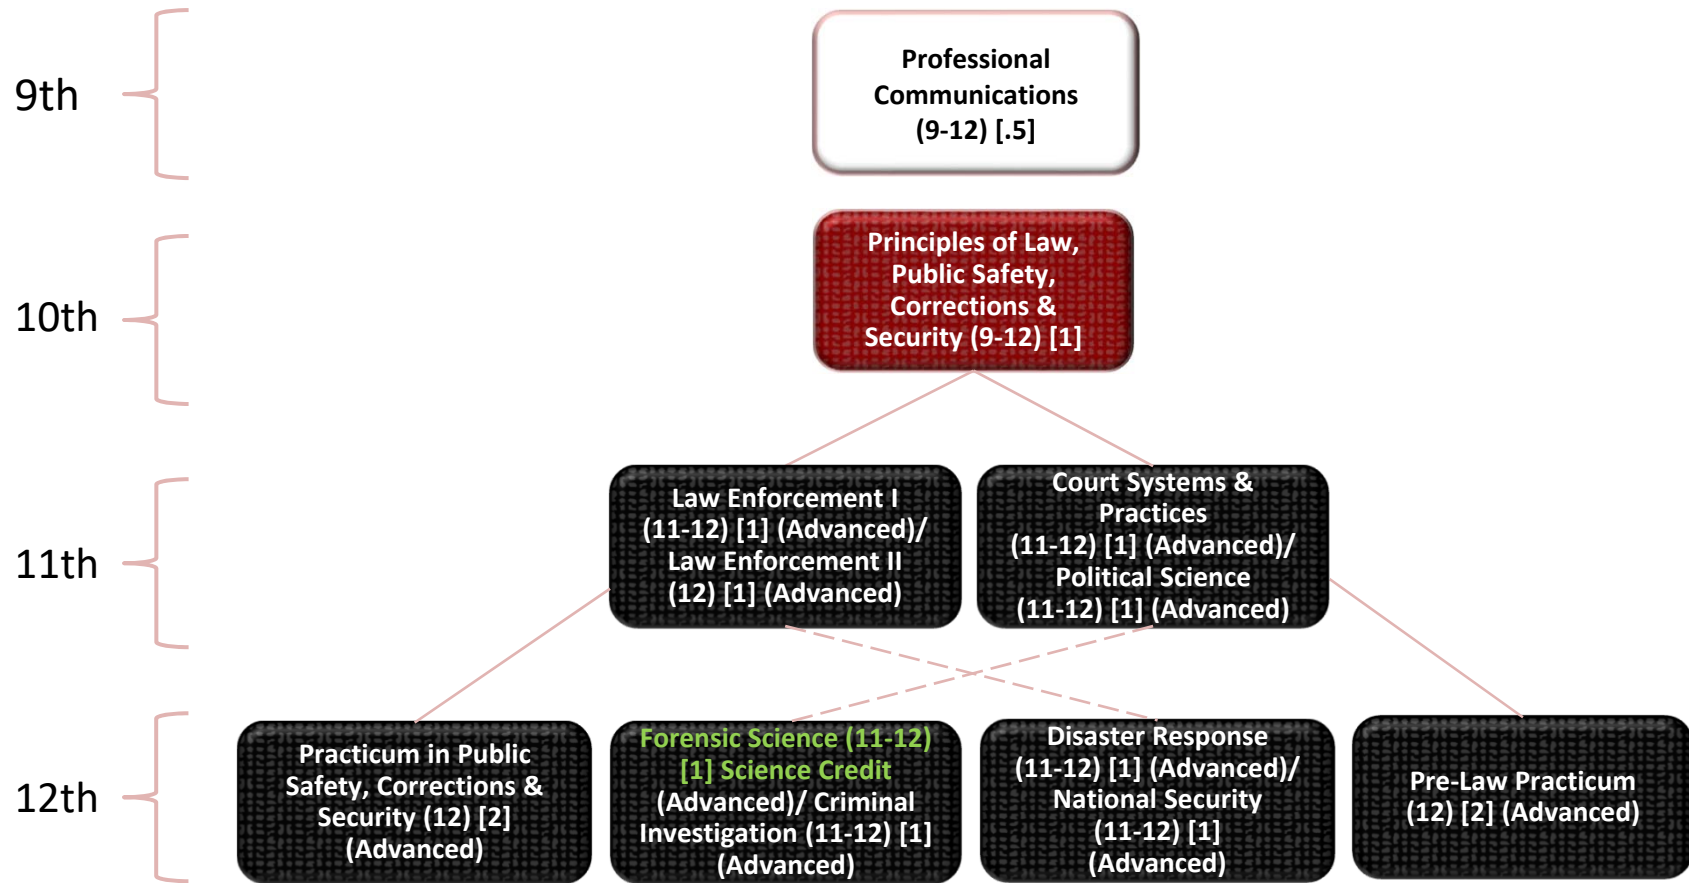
9th

Professional Communications (9-12) [.5]

10th

Principles of Law, Public Safety, Corrections & Security (9-12) [1]

11th

Law Enforcement I (11-12) [1] (Advanced)/ Law Enforcement II (12) [1] (Advanced)

Court Systems & Practices (11-12) [1] (Advanced)/ Political Science (11-12) [1] (Advanced)

12th

Practicum in Public Safety, Corrections & Security (12) [2] (Advanced)

Forensic Science (11-12) [1] Science Credit (Advanced)/ Criminal Investigation (11-12) [1] (Advanced)

Disaster Response (11-12) [1] (Advanced)/ National Security (11-12) [1] (Advanced)

Pre-Law Practicum (12) [2] (Advanced)